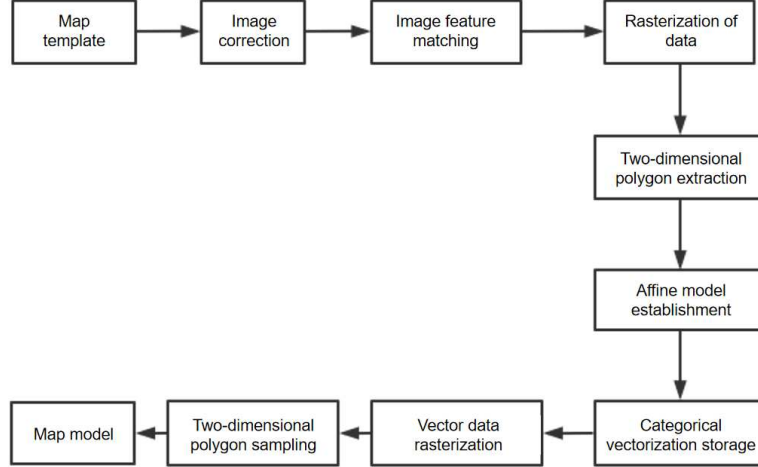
Map template

Image correction

Image feature matching

Rasterization of data

Two-dimensional polygon extraction

Affine model establishment

Categorical vectorization storage

Vector data rasterization

Two-dimensional polygon sampling

Map model